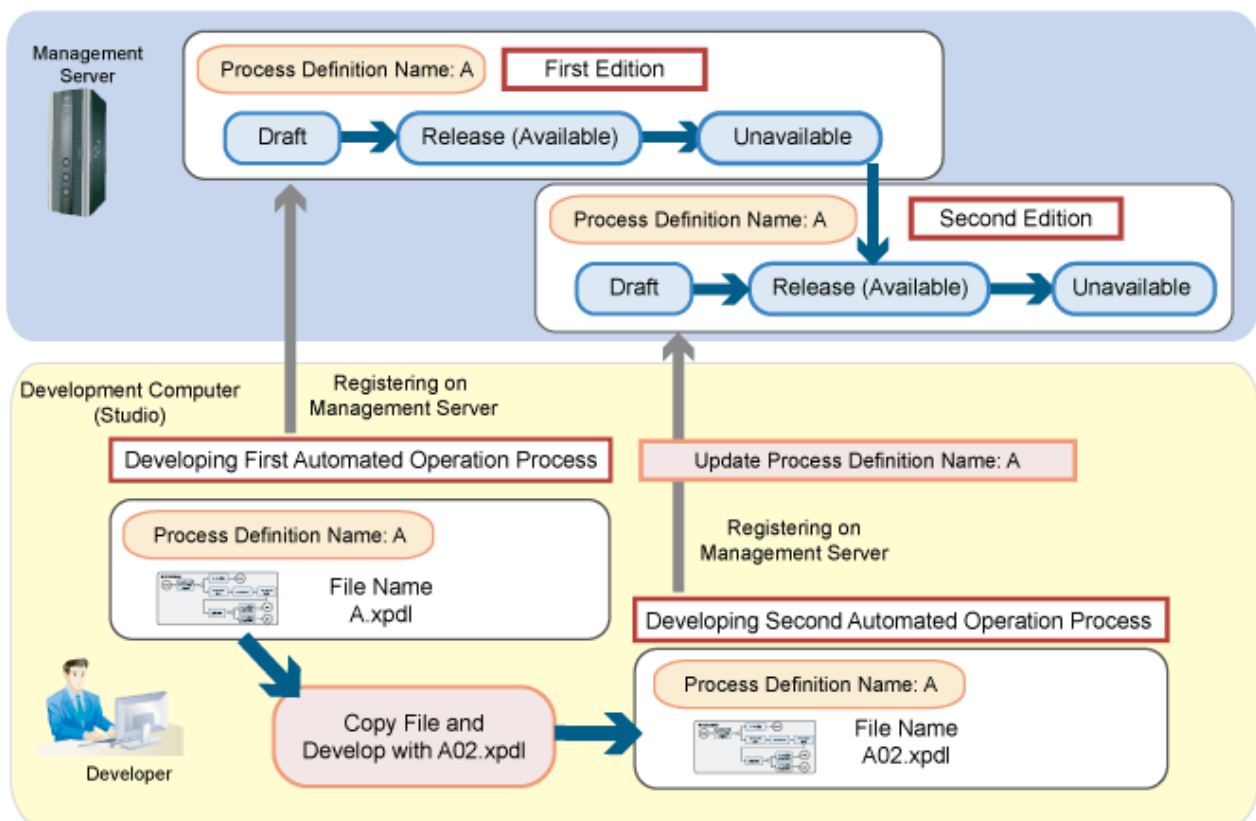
Management Server

Process Definition Name: A

First Edition

Draft

Release (Available)

Unavailable

Process Definition Name: A

Second Edition

Draft

Release (Available)

Unavailable

Development Computer (Studio)

Registering on Management Server

Developing First Automated Operation Process

Update Process Definition Name: A

Process Definition Name: A

File Name A.xpdl

Registering on Management Server

Developing Second Automated Operation Process

Process Definition Name: A

File Name A02.xpdl

Copy File and Develop with A02.xpdl

Developer